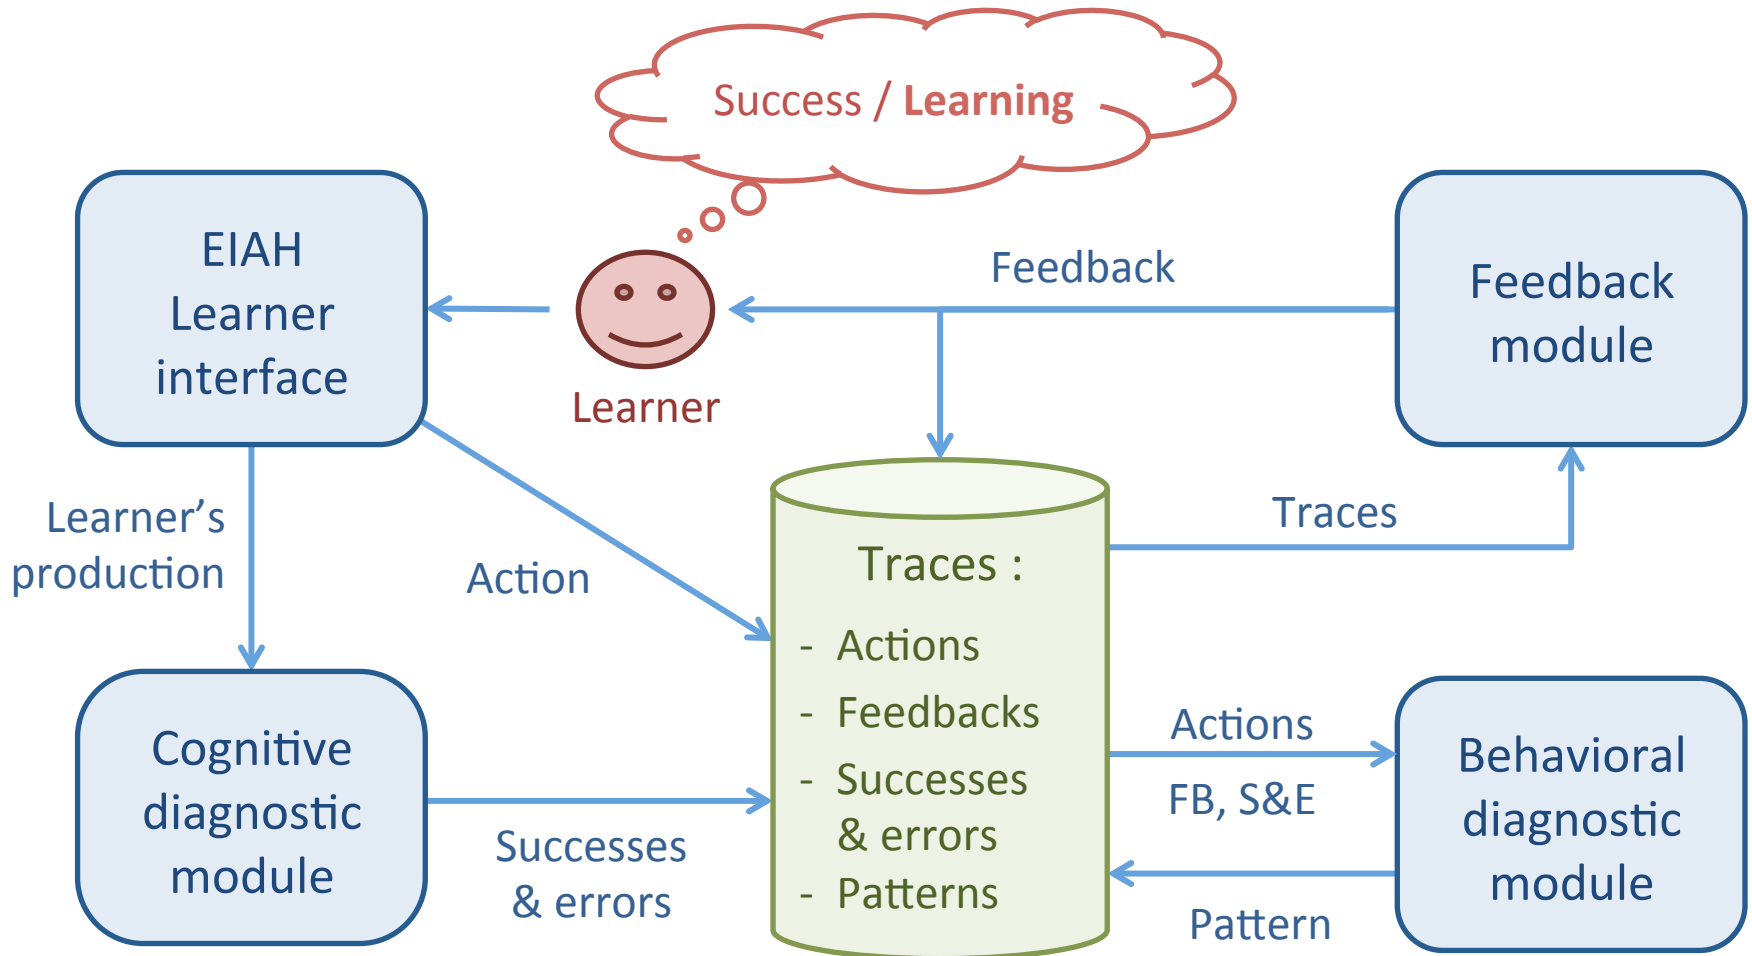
Success / Learning

EIAH
Learner
interface

Learner

Feedback

Feedback
module

Learner's
production

Action

Traces :
- Actions
- Feedbacks
- Successes & errors
- Patterns

Traces

Cognitive
diagnostic
module

Successes
& errors

Actions

FB, S&E

Pattern

Behavioral
diagnostic
module